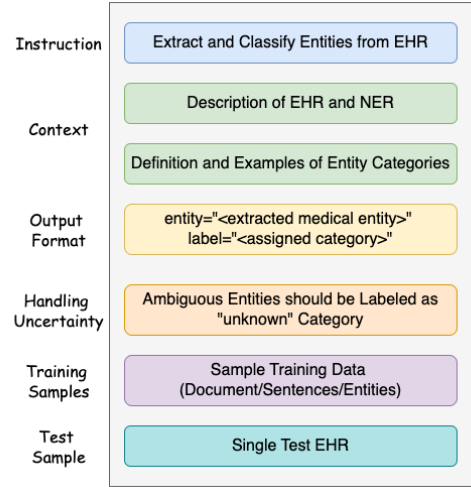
Instruction

Extract and Classify Entities from EHR

Context

Description of EHR and NER

Definition and Examples of Entity Categories

Output Format

entity="<extracted medical entity>" label="<assigned category>"

Handling Uncertainty

Ambiguous Entities should be Labeled as "unknown" Category

Training Samples

Sample Training Data (Document/Sentences/Entities)

Test Sample

Single Test EHR